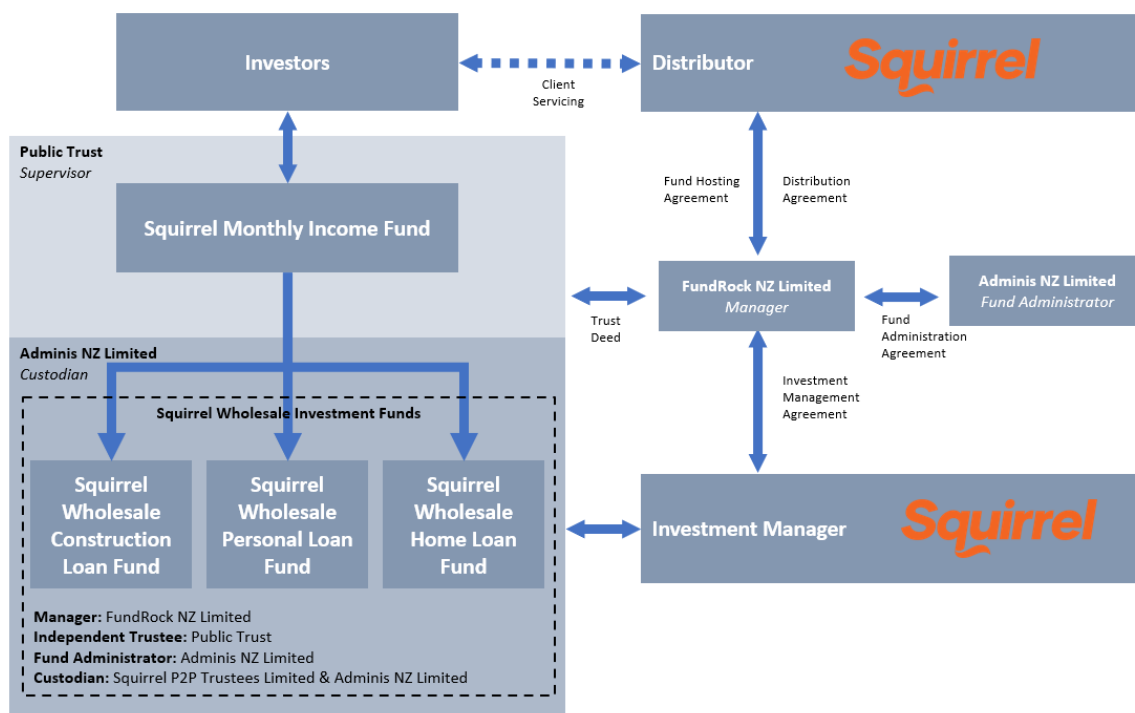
Investors

Client Servicing

Distributor

Squirrel

Public Trust
*Supervisor*

Squirrel Monthly Income Fund

Fund Hosting Agreement

Distribution Agreement

FundRock NZ Limited
*Manager*

Adminis NZ Limited
*Fund Administrator*

Trust Deed

Fund Administration Agreement

Adminis NZ Limited
*Custodian*

Investment Management Agreement

Squirrel Wholesale Investment Funds

Squirrel Wholesale Construction Loan Fund

Squirrel Wholesale Personal Loan Fund

Squirrel Wholesale Home Loan Fund

Investment Manager

Squirrel

**Manager:** FundRock NZ Limited
**Independent Trustee:** Public Trust
**Fund Administrator:** Adminis NZ Limited
**Custodian:** Squirrel P2P Trustees Limited & Adminis NZ Limited